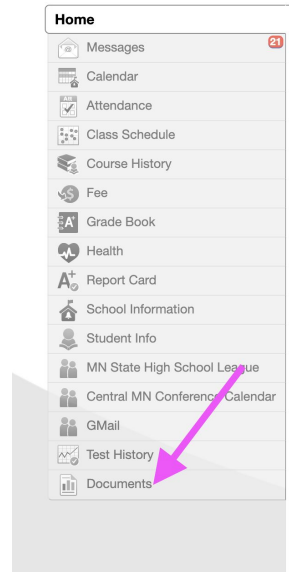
Home
Messages 21
Calendar
Attendance
Class Schedule
Course History
Fee
Grade Book
Health
Report Card
School Information
Student Info
MN State High School League
Central MN Conference Calendar
GMail
Test History
Documents